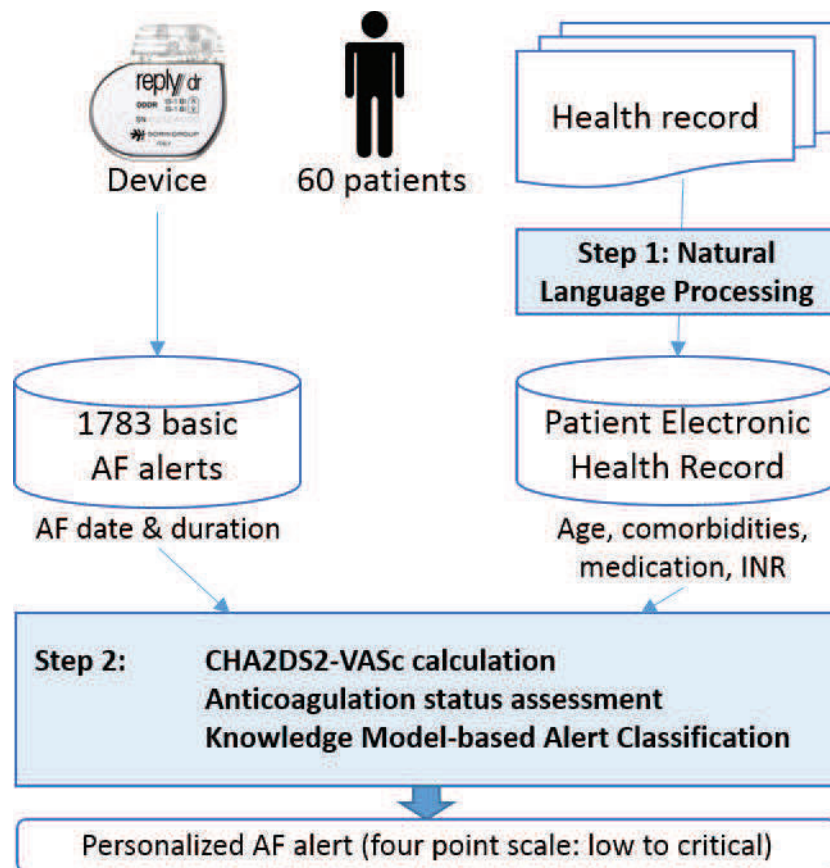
reply dr

Device

60 patients

Health record

Step 1: Natural Language Processing

1783 basic AF alerts

Patient Electronic Health Record

AF date & duration

Age, comorbidities, medication, INR

Step 2: CHA2DS2-VASc calculation
Anticoagulation status assessment
Knowledge Model-based Alert Classification

Personalized AF alert (four point scale: low to critical)